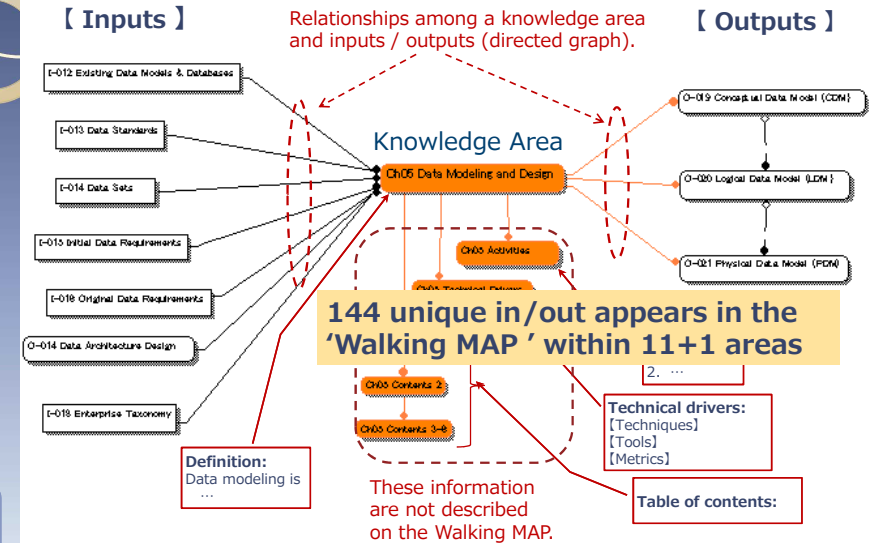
【 Inputs 】

Relationships among a knowledge area and inputs / outputs (directed graph).

【 Outputs 】

I-012 Existing Data Models & Databases

I-013 Data Standards

I-014 Data Sets

I-015 Initial Data Requirements

I-016 Original Data Requirements

O-014 Data Architecture Design

I-018 Enterprise Taxonomy

Knowledge Area

Ch05 Data Modeling and Design

Ch05 Activities

Ch05 Technical Drivers

Ch05 Contents 2

Ch05 Contents 3-8

O-019 Conceptual Data Model (CDM)

O-020 Logical Data Model (LDM)

O-021 Physical Data Model (PDM)

144 unique in/out appears in the 'Walking MAP ' within 11+1 areas

2. …

Technical drivers:
【Techniques】
【Tools】
【Metrics】

Definition:
Data modeling is …

These information are not described on the Walking MAP.

Table of contents: